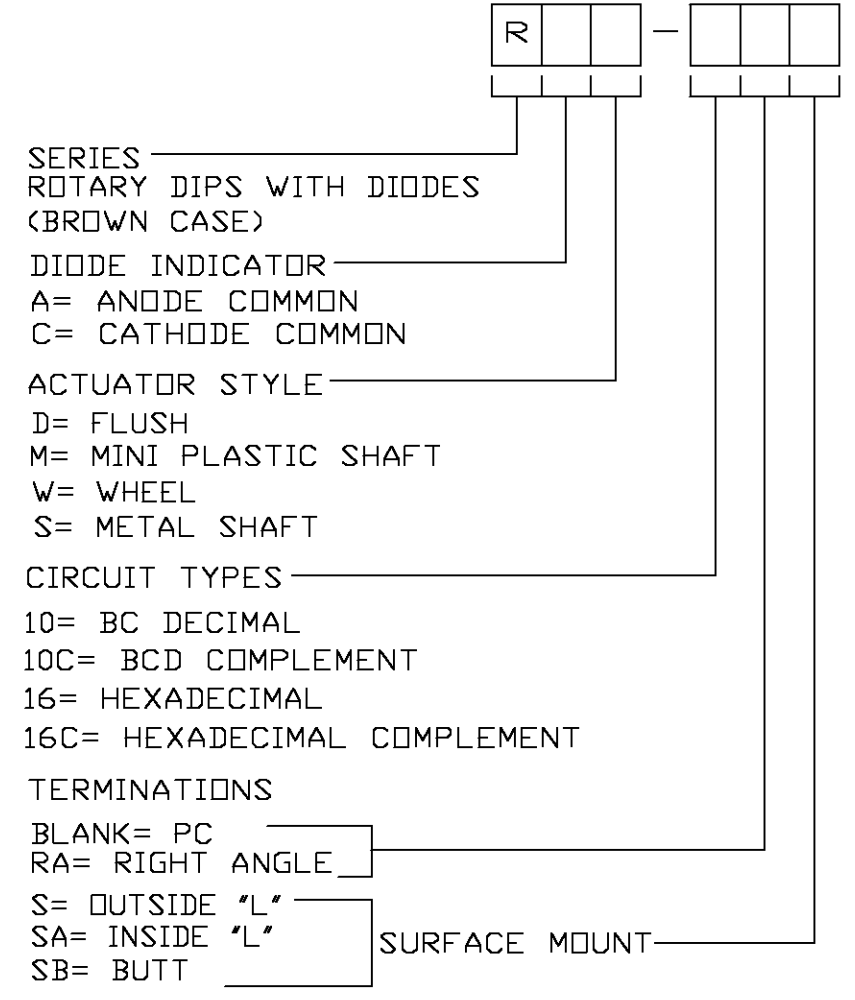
R —

SERIES
ROTARY DIPS WITH DIODES
(BROWN CASE)

DIODE INDICATOR
A= ANODE COMMON
C= CATHODE COMMON

ACTUATOR STYLE
D= FLUSH
M= MINI PLASTIC SHAFT
W= WHEEL
S= METAL SHAFT

CIRCUIT TYPES
10= BC DECIMAL
10C= BCD COMPLEMENT
16= HEXADECIMAL
16C= HEXADECIMAL COMPLEMENT

TERMINATIONS
BLANK= PC
RA= RIGHT ANGLE

S= OUTSIDE "L"
SA= INSIDE "L"
SB= BUTT

SURFACE MOUNT